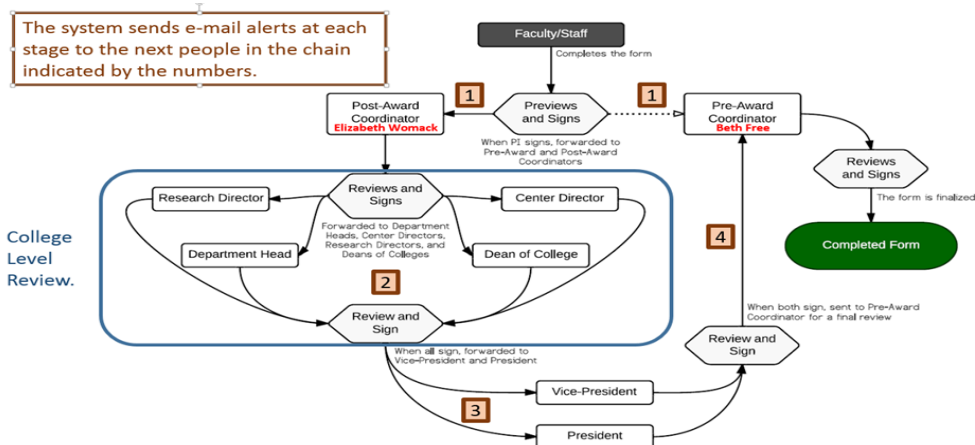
The system sends e-mail alerts at each stage to the next people in the chain indicated by the numbers.

Faculty/Staff

Completes the form

1

Post-Award Coordinator
Elizabeth Womack

Previews and Signs

1

Pre-Award Coordinator
Beth Free

When PI signs, forwarded to Pre-Award and Post-Award Coordinators

Reviews and Signs

The form is finalized

Completed Form

College Level Review.

Research Director

Reviews and Signs

Center Director

Forwarded to Department Heads, Center Directors, Research Directors, and Deans of Colleges

Department Head

Dean of College

2

Review and Sign

4

When both sign, sent to Pre-Award Coordinator for a final review

Review and Sign

When all sign, forwarded to Vice-President and President

Vice-President

3

President